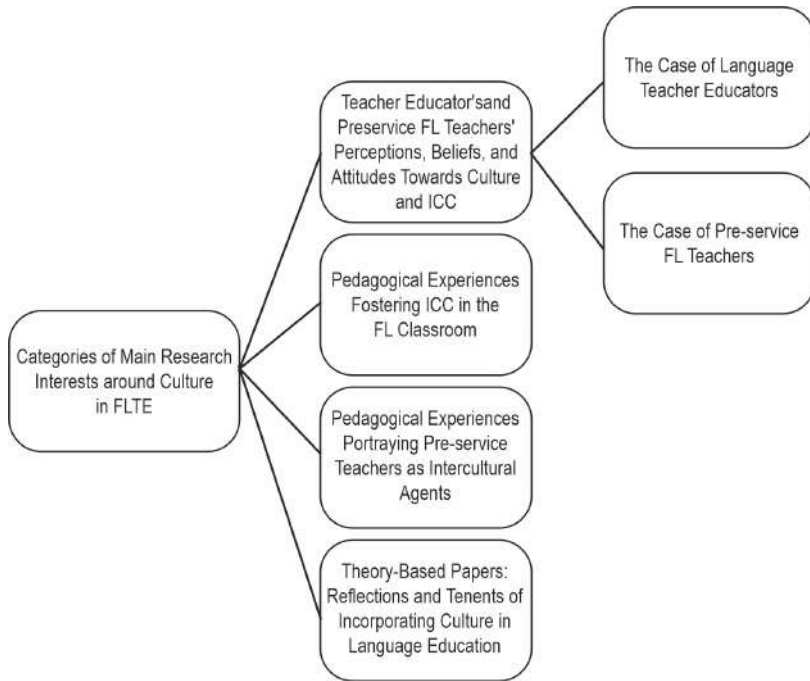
Categories of Main Research Interests around Culture in FLTE

Teacher Educator'sand Preservice FL Teachers' Perceptions, Beliefs, and Attitudes Towards Culture and ICC

The Case of Language Teacher Educators

The Case of Pre-service FL Teachers

Pedagogical Experiences Fostering ICC in the FL Classroom

Pedagogical Experiences Portraying Pre-service Teachers as Intercultural Agents

Theory-Based Papers: Reflections and Tenents of Incorporating Culture in Language Education